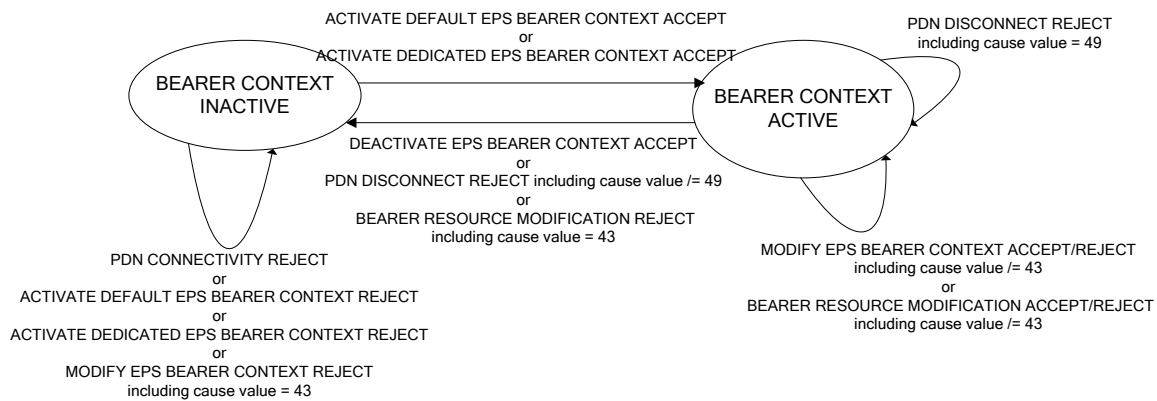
ACTIVATE DEFAULT EPS BEARER CONTEXT ACCEPT
or
ACTIVATE DEDICATED EPS BEARER CONTEXT ACCEPT

PDN DISCONNECT REJECT
including cause value = 49

BEARER CONTEXT INACTIVE

BEARER CONTEXT ACTIVE

DEACTIVATE EPS BEARER CONTEXT ACCEPT
or
PDN DISCONNECT REJECT including cause value /= 49
or
BEARER RESOURCE MODIFICATION REJECT
including cause value = 43

MODIFY EPS BEARER CONTEXT ACCEPT/REJECT
including cause value /= 43
or
BEARER RESOURCE MODIFICATION ACCEPT/REJECT
including cause value /= 43

PDN CONNECTIVITY REJECT
or
ACTIVATE DEFAULT EPS BEARER CONTEXT REJECT
or
ACTIVATE DEDICATED EPS BEARER CONTEXT REJECT
or
MODIFY EPS BEARER CONTEXT REJECT
including cause value = 43